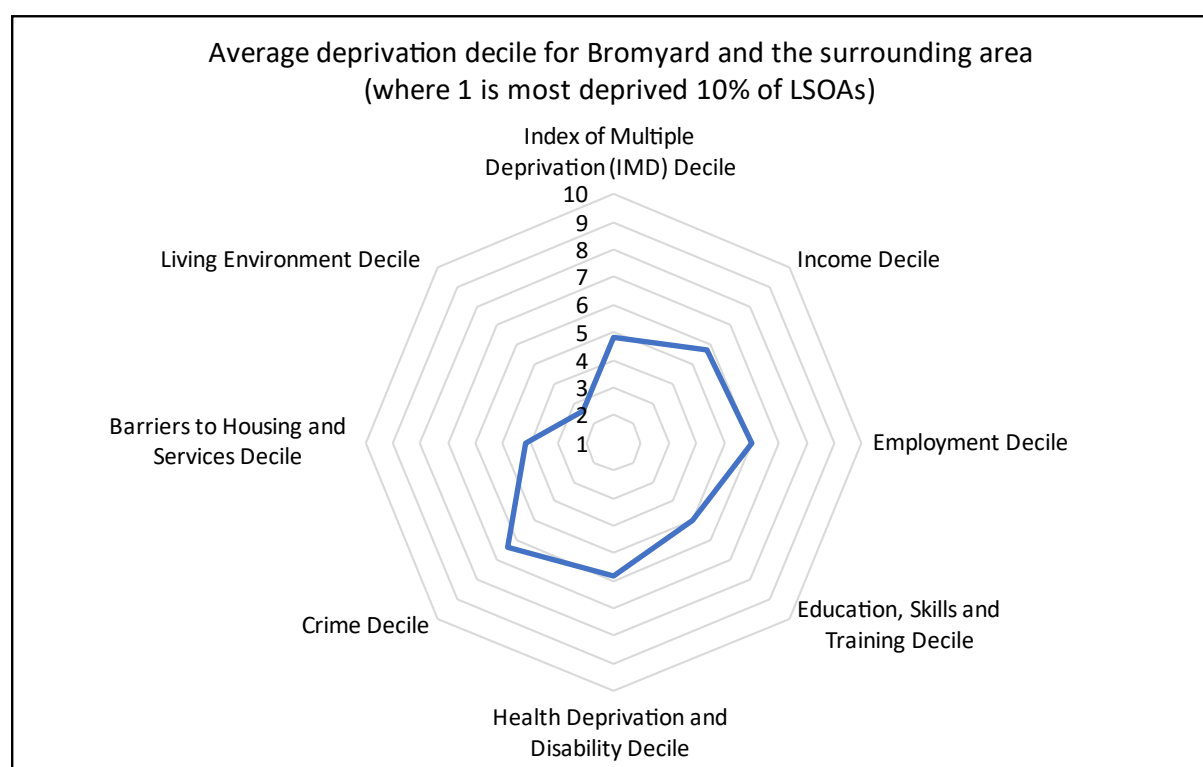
Average deprivation decile for Bromyard and the surrounding area
(where 1 is most deprived 10% of LSOAs)

Index of Multiple Deprivation (IMD) Decile

10
9
8
7
6
5
4
3
2
1

Income Decile

Employment Decile

Education, Skills and Training Decile

Health Deprivation and Disability Decile

Crime Decile

Barriers to Housing and Services Decile

Living Environment Decile